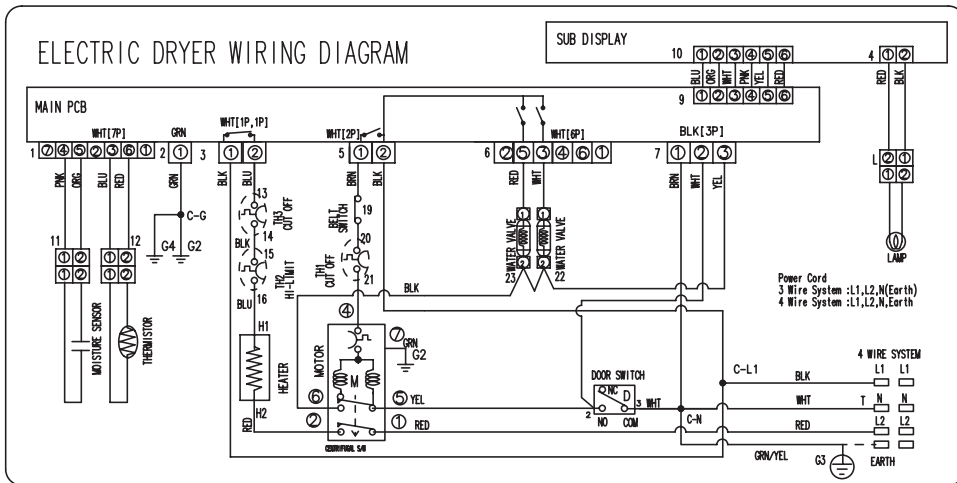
ELECTRIC DRYER WIRING DIAGRAM

SUB DISPLAY
10 ①②③④⑤⑥
BLU ORG WHT PNK YEL RED
9 ①②③④⑤⑥
4 ①②
RED BLK

MAIN PCB
WHT[7P] GRN
1 ⑦④⑤②③⑥② 2 ① 3
WHT[1P,1P]
① ②
WHT[2P]
5 ① ②
WHT[6P]
6 ②⑤③④⑥①
BLK[3P]
7 ① ② ③

PNK ORG BLU RED GRN BLK BLU BRN BLK RED WHT BRN WHT YEL

C-G
G4 G2
11 12
①② ①②
MOISTURE SENSOR
THERMISTOR

13
TH3 CUT OFF
14
BLK
15
TH2 HI-LIMIT
BLU
16
H1
HEATER
H2
RED

19
BELT SWITCH
20
TH1 CUT OFF
21
BLK

WATER VALVE
WATER VALVE
23 23

L ②① ①②
LAMP

Power Cord
3 Wire System :L1,L2,N(Earth)
4 Wire System :L1,L2,N,Earth

④
⑦ GRN G2
MOTOR
M
⑥ ⑤ YEL
② ① RED
CENTRIFUGAL S/W

DOOR SWITCH
NC D
2 NO COM 3 WHT
C-L1
C-N
4 WIRE SYSTEM
BLK L1 L1
WHT T N N
RED L2 L2
GRN/YEL G3 EARTH